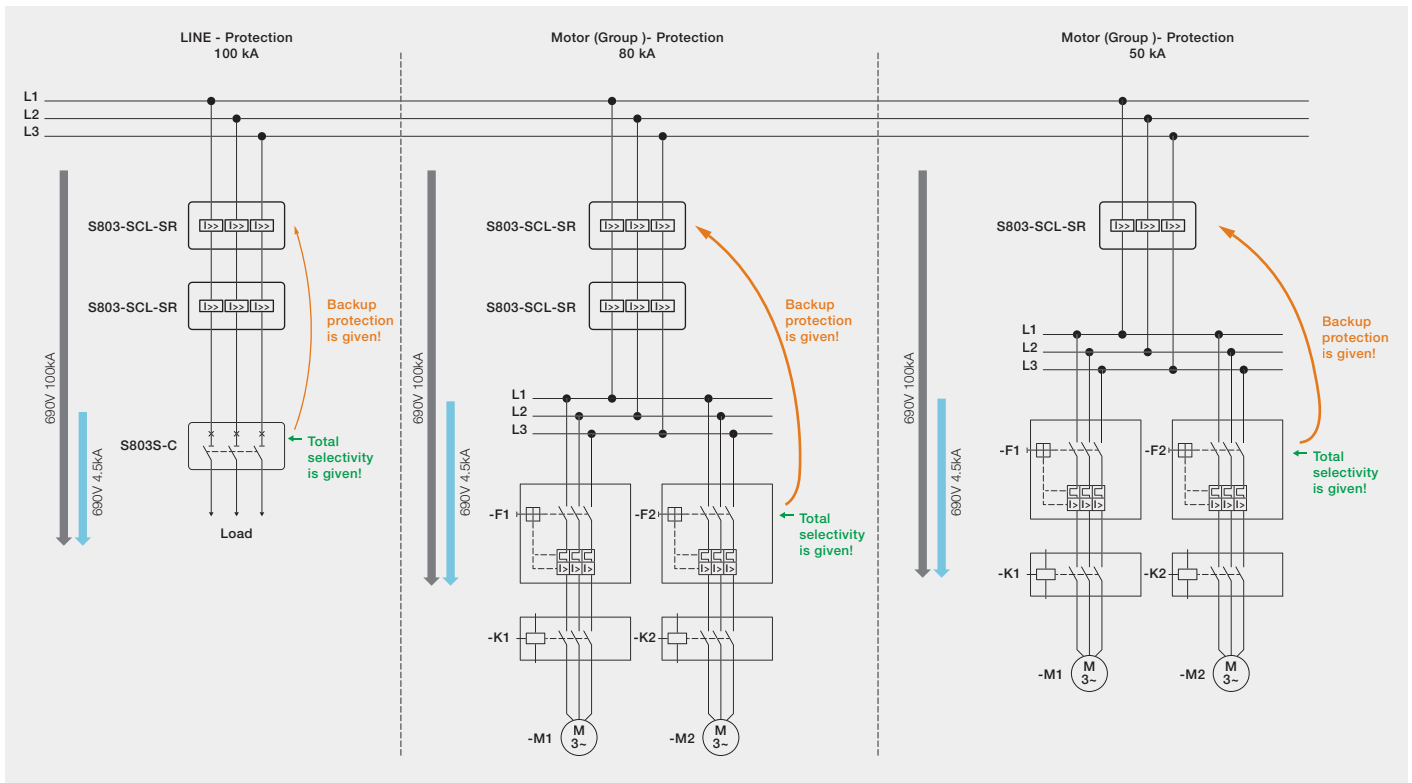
LINE - Protection
100 kA

Motor (Group )- Protection
80 kA

Motor (Group )- Protection
50 kA

L1
L2
L3

S803-SCL-SR
I>> I>> I>>

S803-SCL-SR
I>> I>> I>>

690V 100kA
690V 4.5kA

S803S-C

Backup protection is given!

Total selectivity is given!

Load

S803-SCL-SR
I>> I>> I>>

S803-SCL-SR
I>> I>> I>>

690V 100kA
690V 4.5kA

L1
L2
L3

Backup protection is given!

-F1
I> I> I>

-F2
I> I> I>

Total selectivity is given!

-K1
-K2

-M1
M
3~

-M2
M
3~

S803-SCL-SR
I>> I>> I>>

690V 100kA
690V 4.5kA

L1
L2
L3

Backup protection is given!

-F1
I> I> I>

-F2
I> I> I>

Total selectivity is given!

-K1
-K2

-M1
M
3~

-M2
M
3~